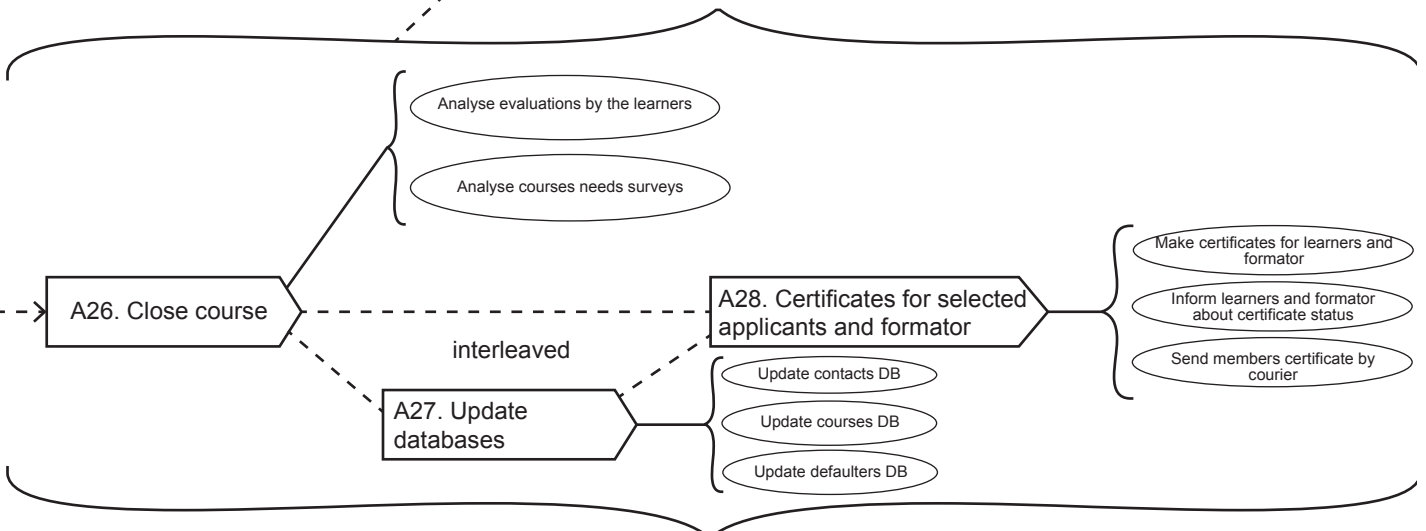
Analyse evaluations by the learners

Analyse courses needs surveys

A26. Close course

A28. Certificates for selected applicants and formator

Make certificates for learners and formator

Inform learners and formator about certificate status

Send members certificate by courier

interleaved

A27. Update databases

Update contacts DB

Update courses DB

Update defaulters DB